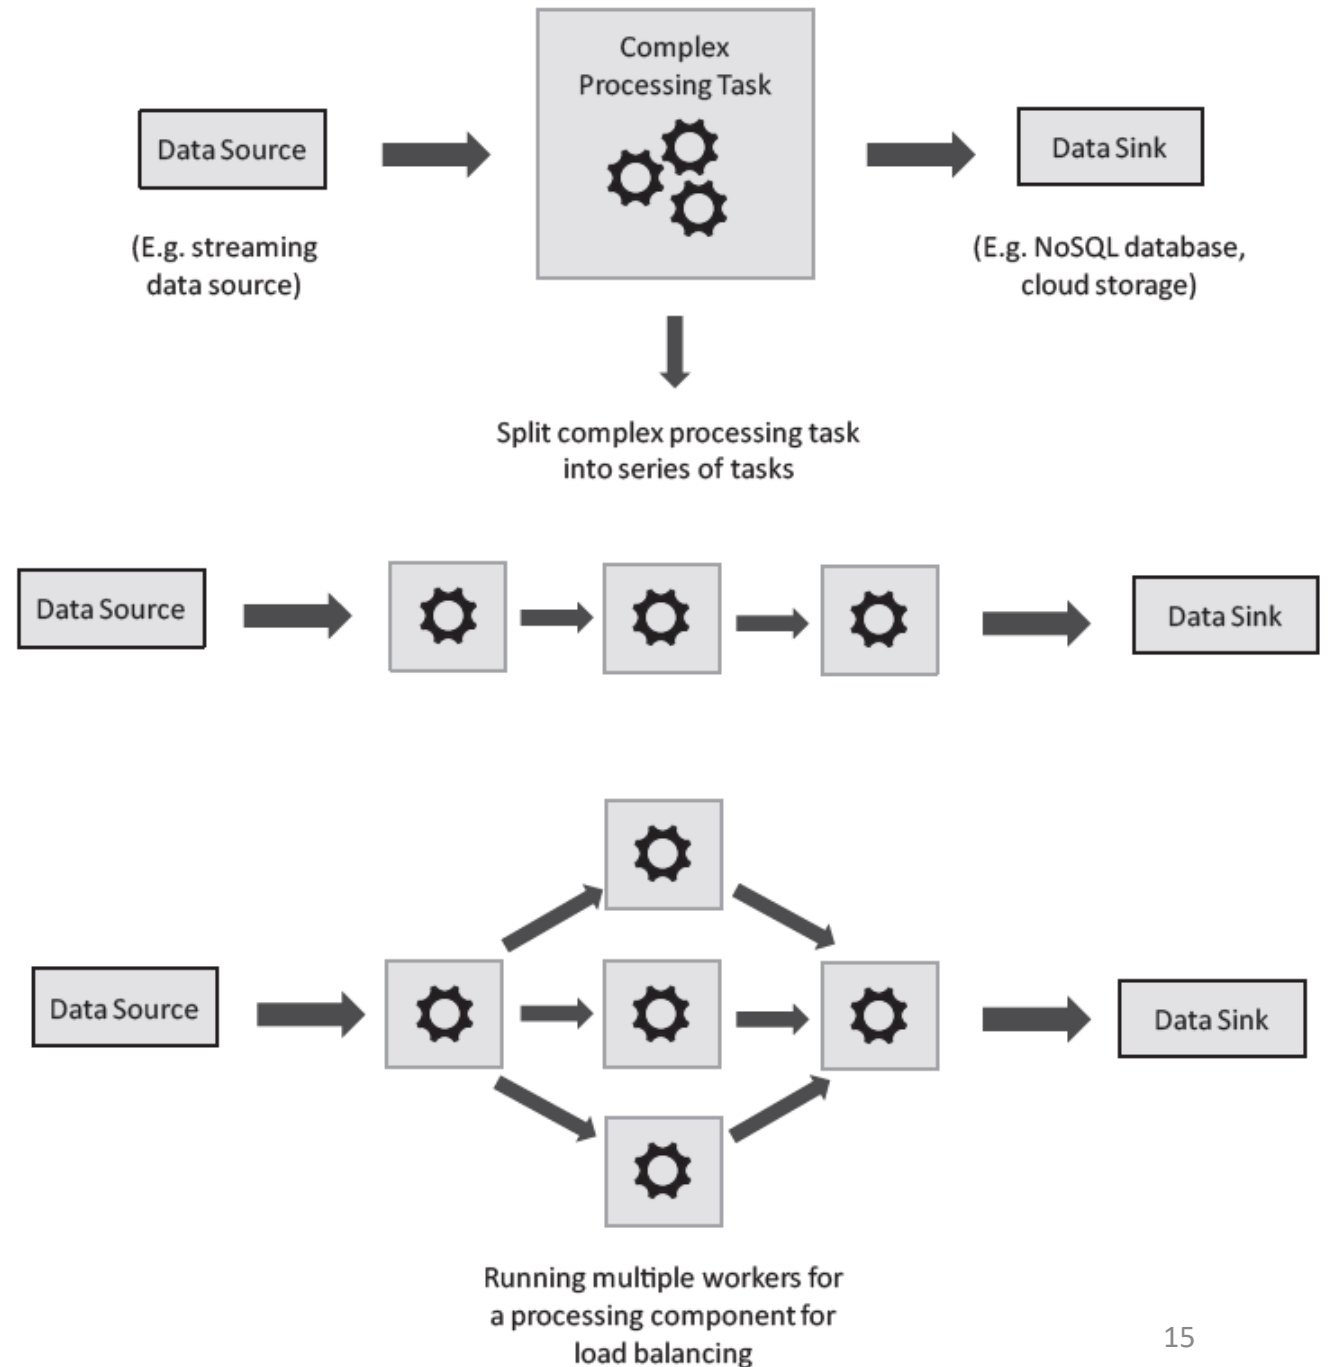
Data Source

(E.g. streaming data source)

Complex Processing Task

Data Sink

(E.g. NoSQL database, cloud storage)

Split complex processing task into series of tasks

Data Source

Data Sink

Data Source

Data Sink

Running multiple workers for a processing component for load balancing

15